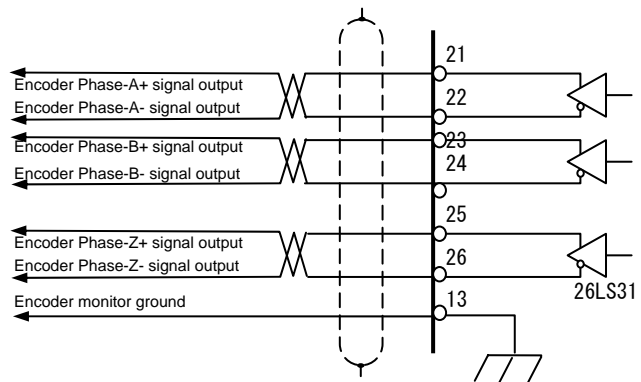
Encoder Phase-A+ signal output
Encoder Phase-A- signal output
Encoder Phase-B+ signal output
Encoder Phase-B- signal output
Encoder Phase-Z+ signal output
Encoder Phase-Z- signal output
Encoder monitor ground
21
22
23
24
25
26
13
26LS31